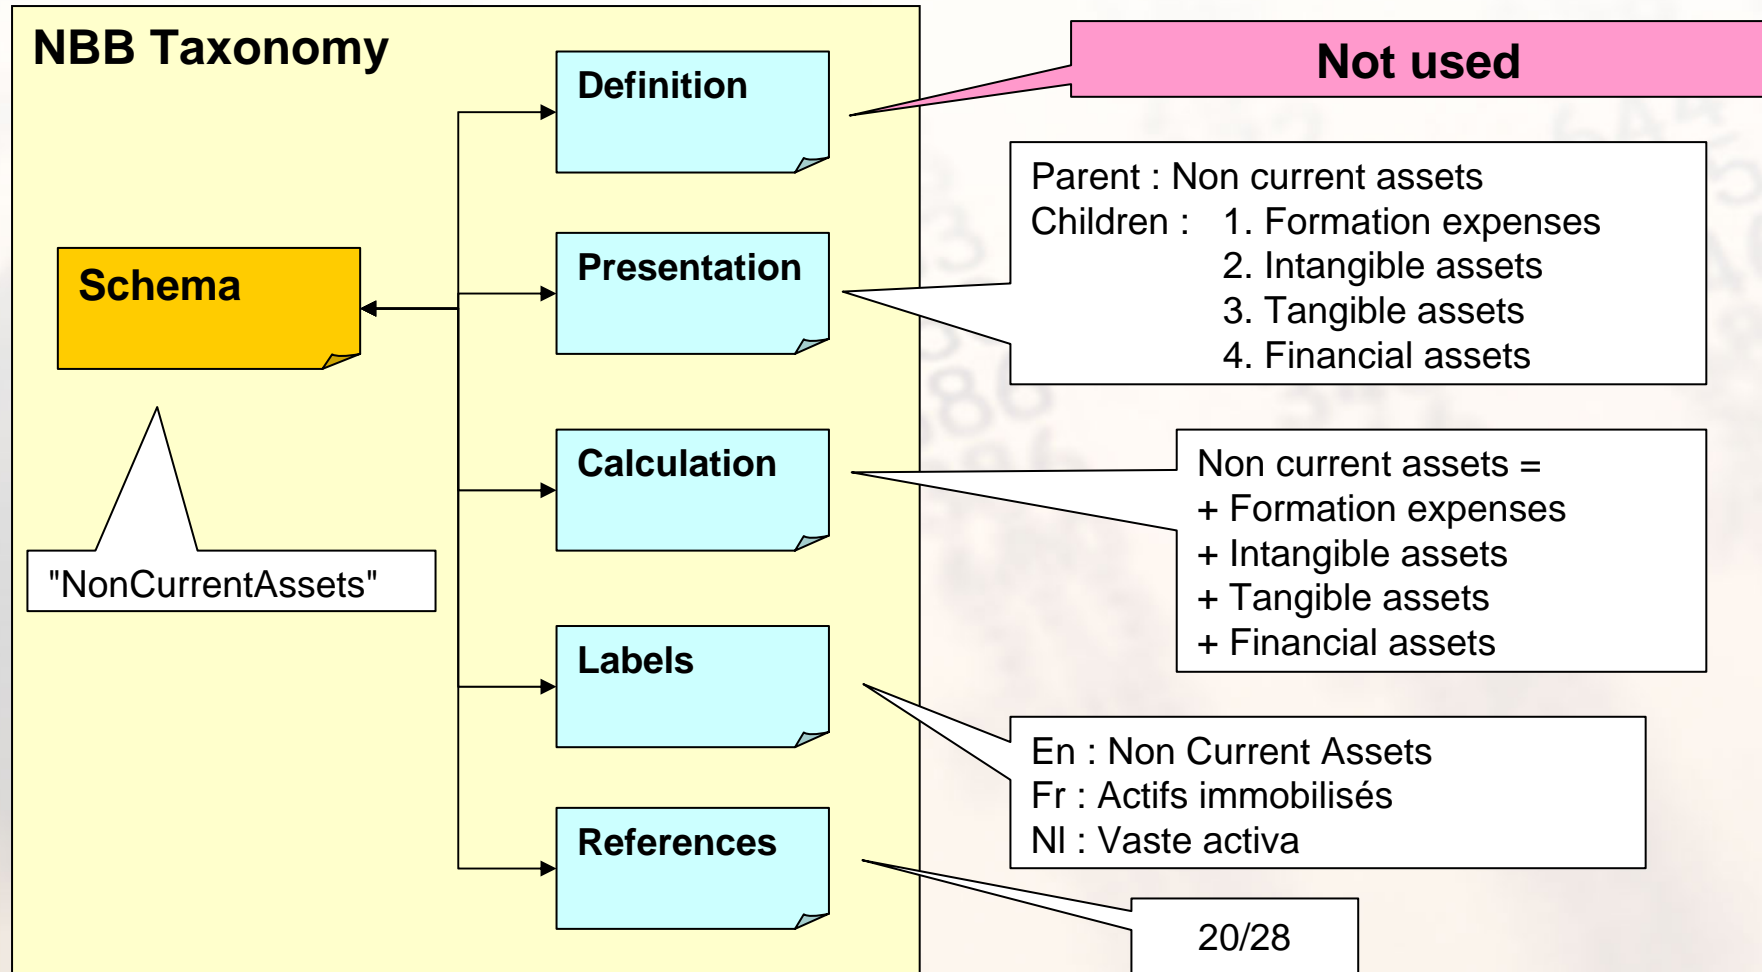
NBB Taxonomy

Definition

Not used

Schema

Presentation

Parent : Non current assets
Children : 1. Formation expenses
2. Intangible assets
3. Tangible assets
4. Financial assets

"NonCurrentAssets"

Calculation

Non current assets =
+ Formation expenses
+ Intangible assets
+ Tangible assets
+ Financial assets

Labels

En : Non Current Assets
Fr : Actifs immobilisés
Nl : Vaste activa

References

20/28